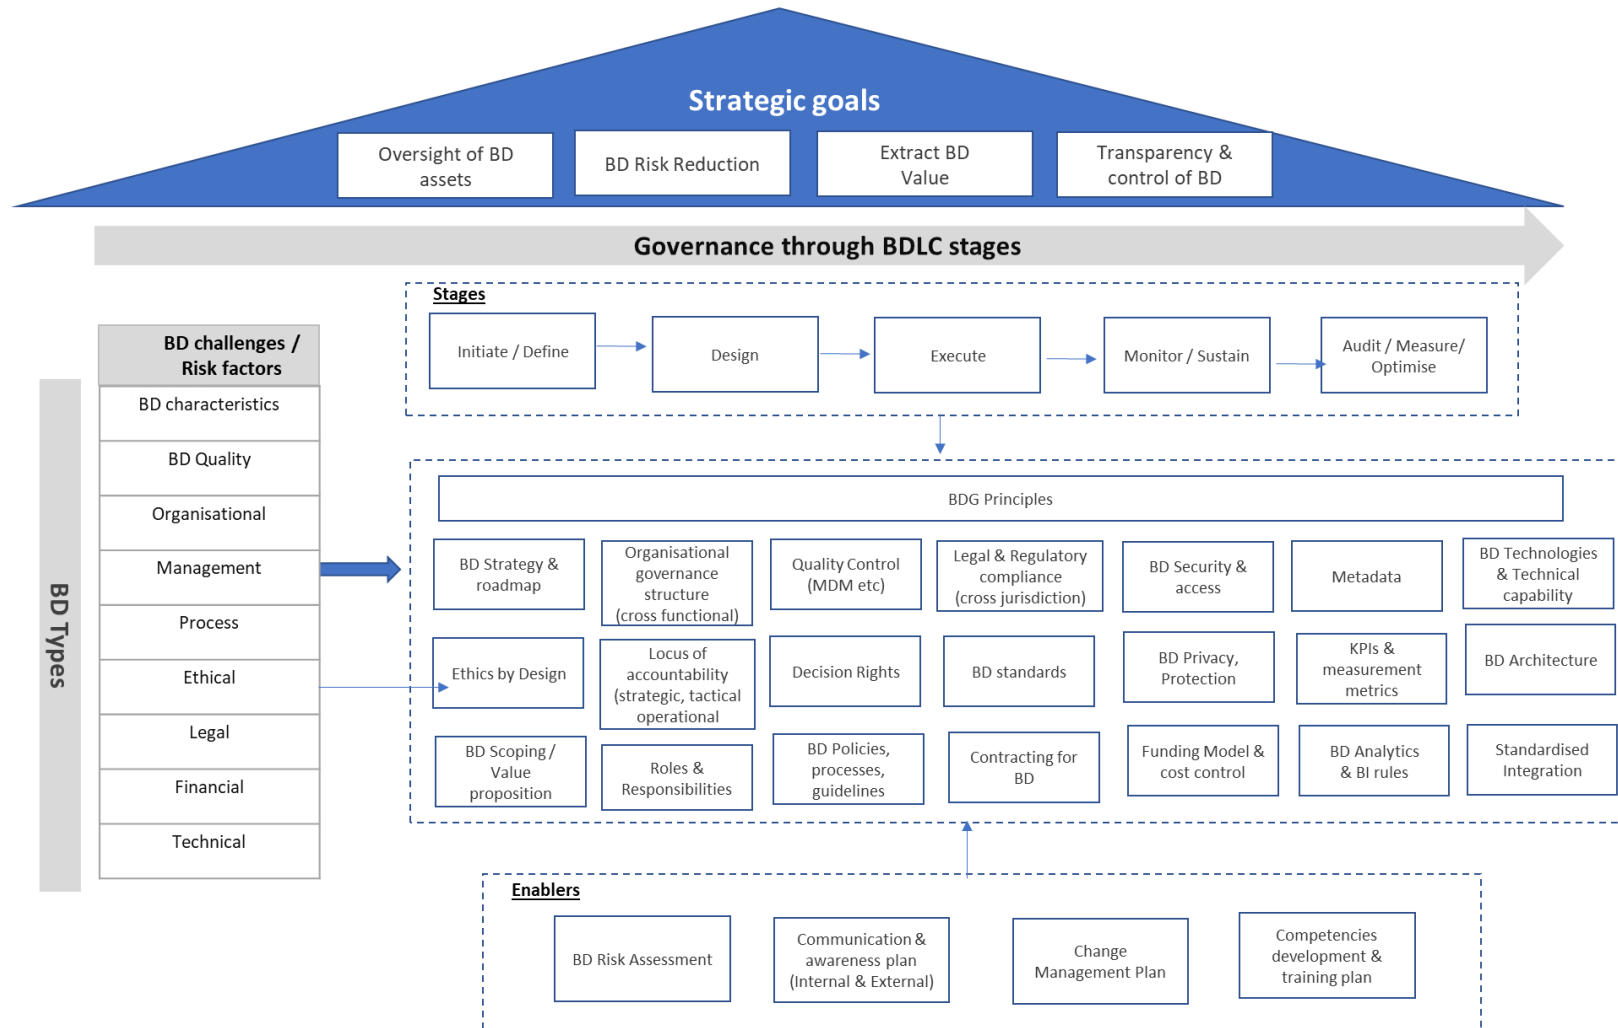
Strategic goals

Oversight of BD assets

BD Risk Reduction

Extract BD Value

Transparency & control of BD

Governance through BDLC stages

Stages

Initiate / Define

Design

Execute

Monitor / Sustain

Audit / Measure/ Optimise

BD Types

BD challenges / Risk factors

BD characteristics

BD Quality

Organisational

Management

Process

Ethical

Legal

Financial

Technical

BDG Principles

BD Strategy & roadmap

Organisational governance structure (cross functional)

Quality Control (MDM etc)

Legal & Regulatory compliance (cross jurisdiction)

BD Security & access

Metadata

BD Technologies & Technical capability

Ethics by Design

Locus of accountability (strategic, tactical operational

Decision Rights

BD standards

BD Privacy, Protection

KPIs & measurement metrics

BD Architecture

BD Scoping / Value proposition

Roles & Responsibilities

BD Policies, processes, guidelines

Contracting for BD

Funding Model & cost control

BD Analytics & BI rules

Standardised Integration

Enablers

BD Risk Assessment

Communication & awareness plan (Internal & External)

Change Management Plan

Competencies development & training plan